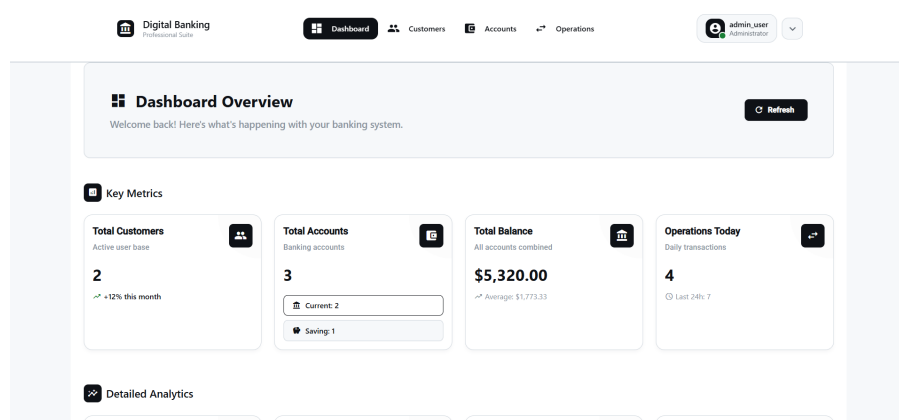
Digital Banking
Professional Suite

Dashboard Customers Accounts Operations

admin_user
Administrator

Dashboard Overview
Welcome back! Here's what's happening with your banking system.

Refresh

Key Metrics

Total Customers
Active user base
2
+12% this month

Total Accounts
Banking accounts
3
Current: 2
Saving: 1

Total Balance
All accounts combined
$5,320.00
Average: $1,773.33

Operations Today
Daily transactions
4
Last 24h: 7

Detailed Analytics